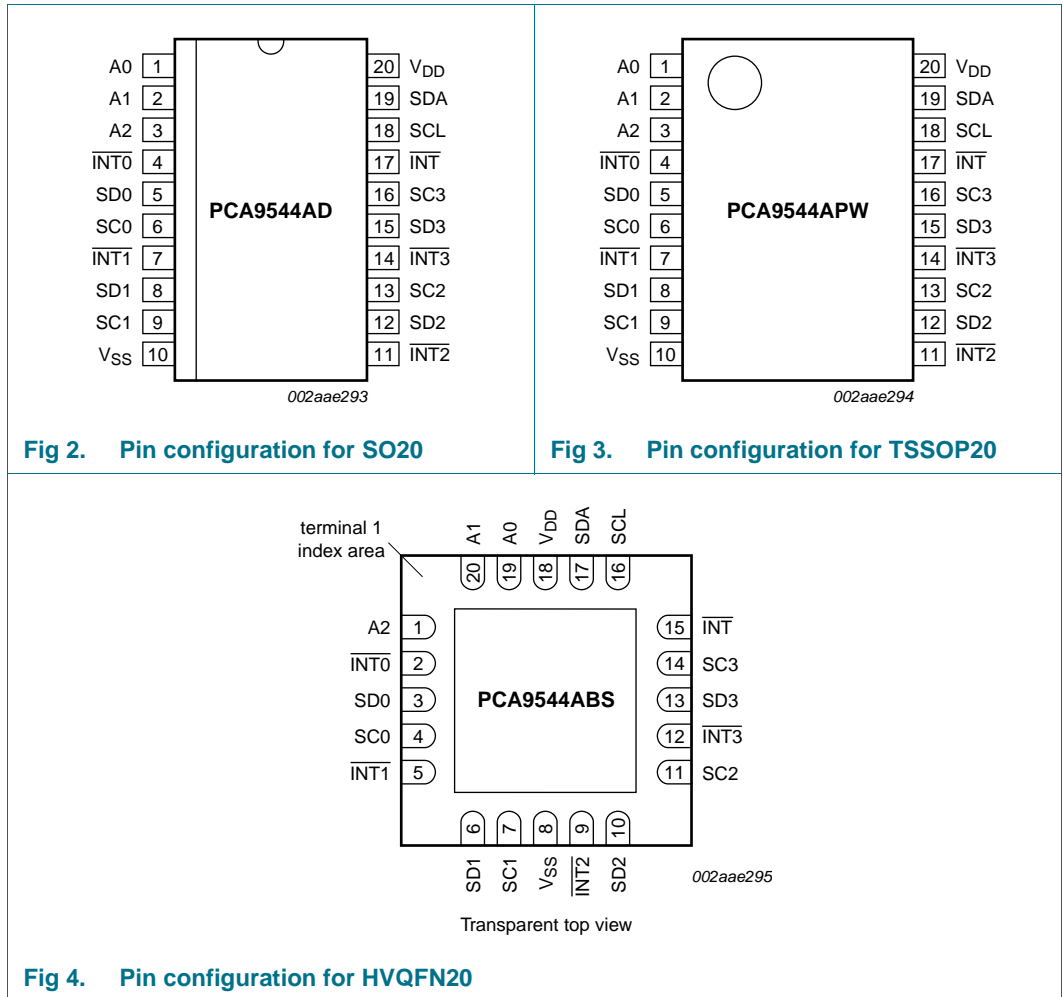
A0 1
A1 2
A2 3
$\overline{INT0}$ 4
SD0 5
SC0 6
$\overline{INT1}$ 7
SD1 8
SC1 9
$V_{SS}$ 10

PCA9544AD

20 $V_{DD}$
19 SDA
18 SCL
17 $\overline{INT}$
16 SC3
15 SD3
14 $\overline{INT3}$
13 SC2
12 SD2
11 $\overline{INT2}$

002aae293

Fig 2. Pin configuration for SO20

A0 1
A1 2
A2 3
$\overline{INT0}$ 4
SD0 5
SC0 6
$\overline{INT1}$ 7
SD1 8
SC1 9
$V_{SS}$ 10

PCA9544APW

20 $V_{DD}$
19 SDA
18 SCL
17 $\overline{INT}$
16 SC3
15 SD3
14 $\overline{INT3}$
13 SC2
12 SD2
11 $\overline{INT2}$

002aae294

Fig 3. Pin configuration for TSSOP20

terminal 1 index area

A1 20
A0 19
$V_{DD}$ 18
SDA 17
SCL 16

A2 1
$\overline{INT0}$ 2
SD0 3
SC0 4
$\overline{INT1}$ 5

PCA9544ABS

15 $\overline{INT}$
14 SC3
13 SD3
12 $\overline{INT3}$
11 SC2

6 SD1
7 SC1
8 $V_{SS}$
9 $\overline{INT2}$
10 SD2

002aae295

Transparent top view

Fig 4. Pin configuration for HVQFN20